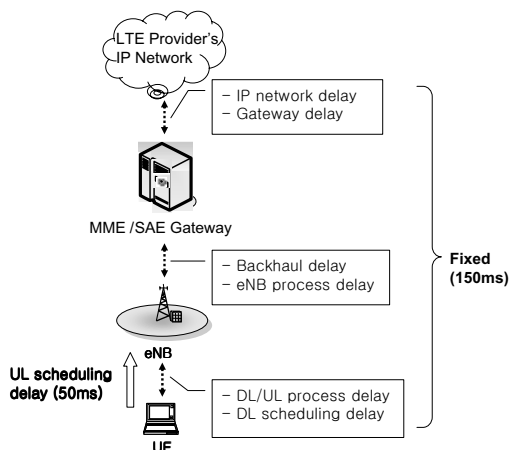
LTE Provider's IP Network

- IP network delay
- Gateway delay

MME /SAE Gateway

- Backhaul delay
- eNB process delay

Fixed (150ms)

eNB

UL scheduling delay (50ms)

- DL/UL process delay
- DL scheduling delay

UE